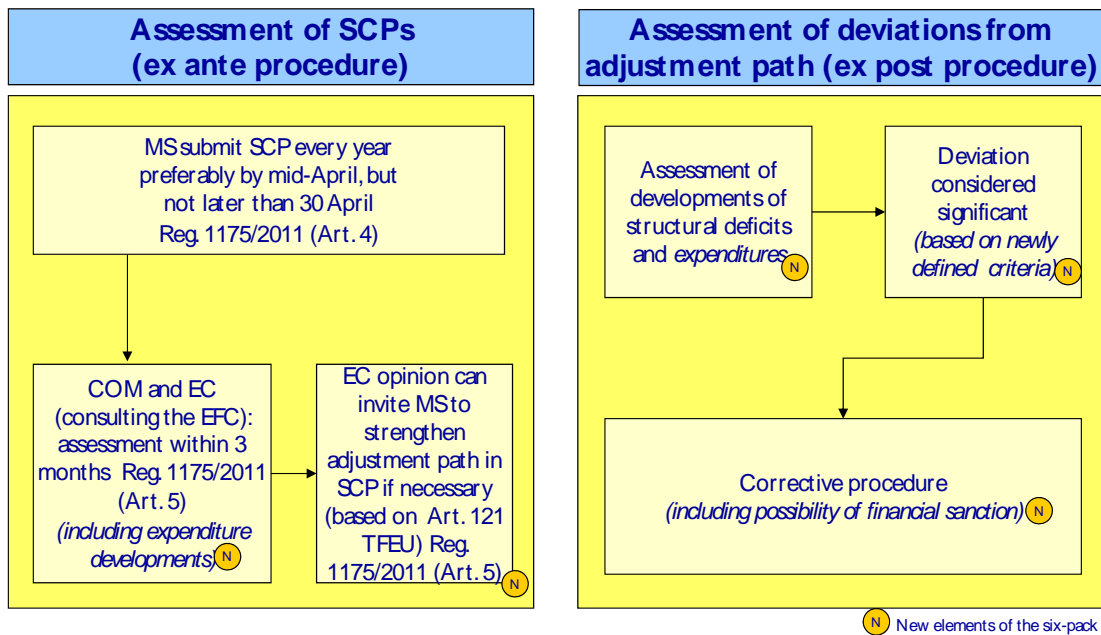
Assessment of SCPs
(ex ante procedure)

MS submit SCP every year preferably by mid-April, but not later than 30 April Reg. 1175/2011 (Art. 4)

COM and EC (consulting the EFC): assessment within 3 months Reg. 1175/2011 (Art. 5) *(including expenditure developments)* N

EC opinion can invite MS to strengthen adjustment path in SCP if necessary (based on Art. 121 TFEU) Reg. 1175/2011 (Art. 5) N

Assessment of deviations from adjustment path (ex post procedure)

Assessment of developments of structural deficits and *expenditures* N

Deviation considered significant *(based on newly defined criteria)* N

Corrective procedure *(including possibility of financial sanction)* N

N New elements of the six-pack